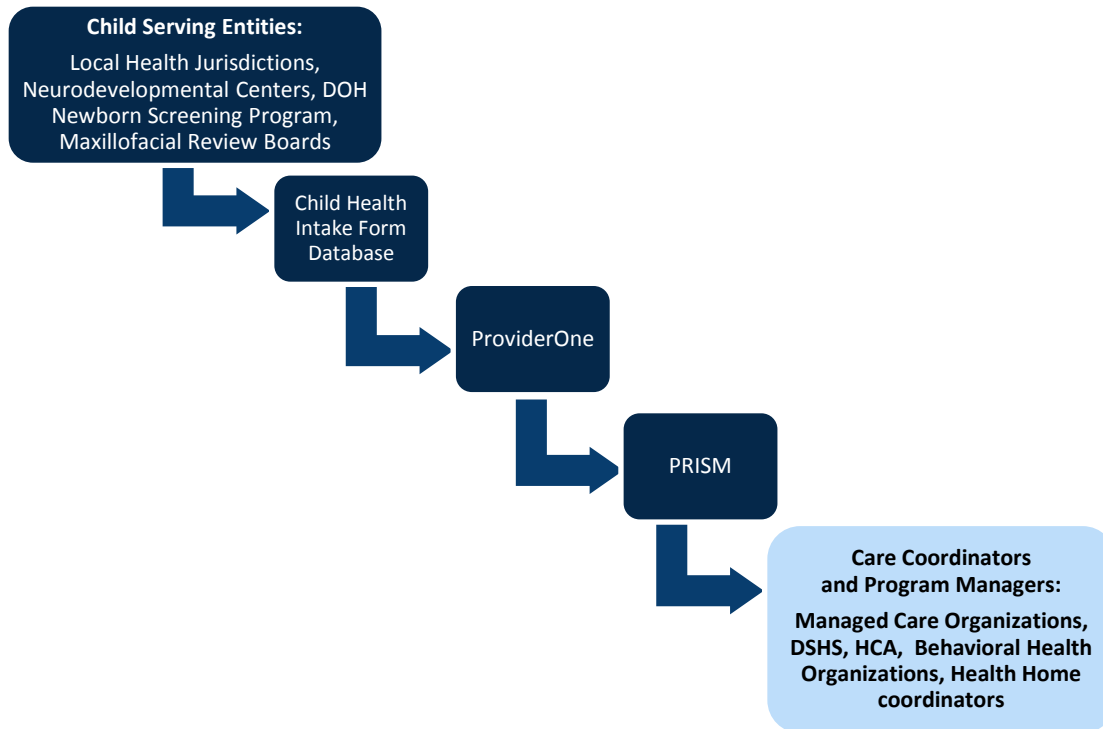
Child Serving Entities:

Local Health Jurisdictions, Neurodevelopmental Centers, DOH Newborn Screening Program, Maxillofacial Review Boards

Child Health Intake Form Database

ProviderOne

PRISM

Care Coordinators and Program Managers:

Managed Care Organizations, DSHS, HCA, Behavioral Health Organizations, Health Home coordinators